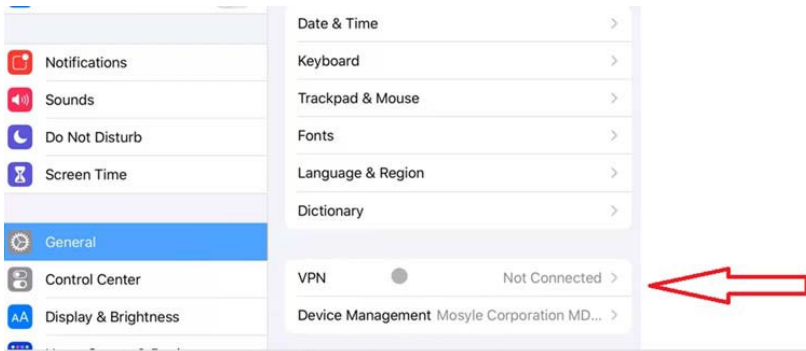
Notifications
Sounds
Do Not Disturb
Screen Time
General
Control Center
AA Display & Brightness

Date & Time
Keyboard
Trackpad & Mouse
Fonts
Language & Region
Dictionary

VPN Not Connected
Device Management Mosyle Corporation MD...